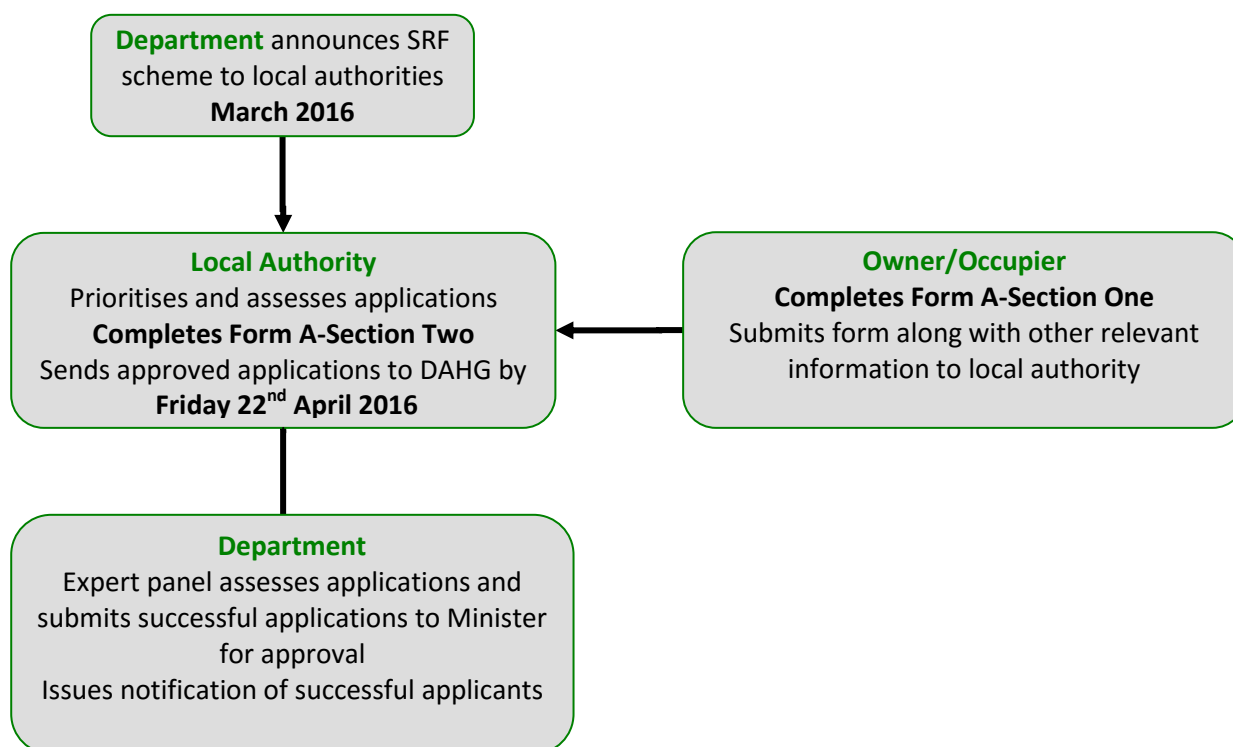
Department announces SRF scheme to local authorities
March 2016

Local Authority
Prioritises and assesses applications
Completes Form A-Section Two
Sends approved applications to DAHG by
Friday 22$^{nd}$ April 2016

Owner/Occupier
Completes Form A-Section One
Submits form along with other relevant information to local authority

Department
Expert panel assesses applications and submits successful applications to Minister for approval
Issues notification of successful applicants